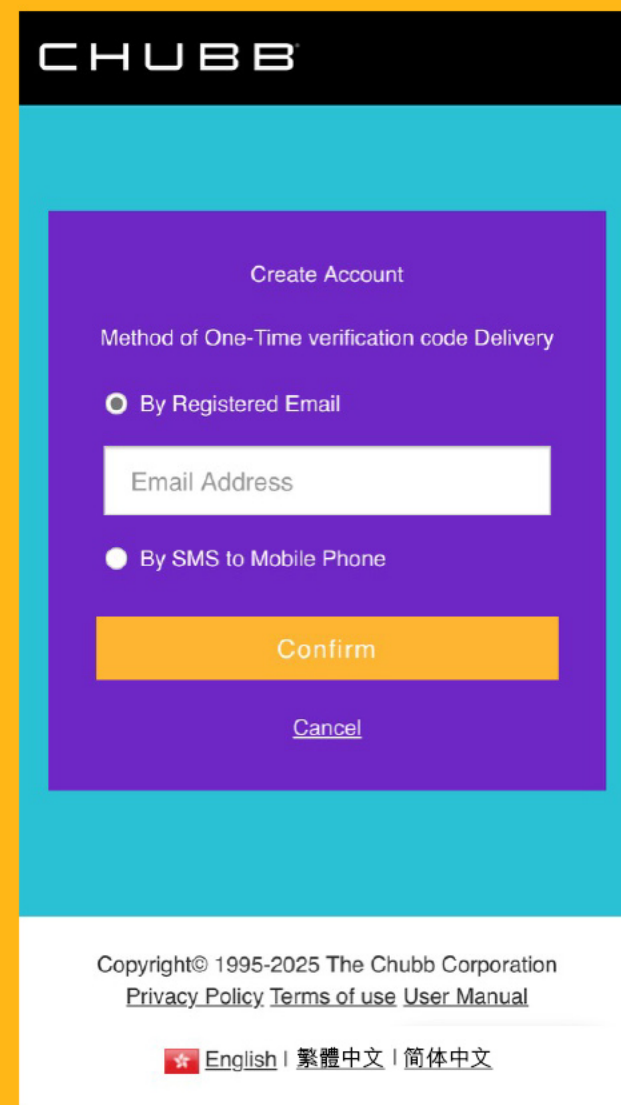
CHUBB

Create Account

Method of One-Time verification code Delivery

By Registered Email

Email Address

By SMS to Mobile Phone

Confirm

Cancel

Copyright© 1995-2025 The Chubb Corporation
Privacy Policy Terms of use User Manual

English | 繁體中文 | 简体中文